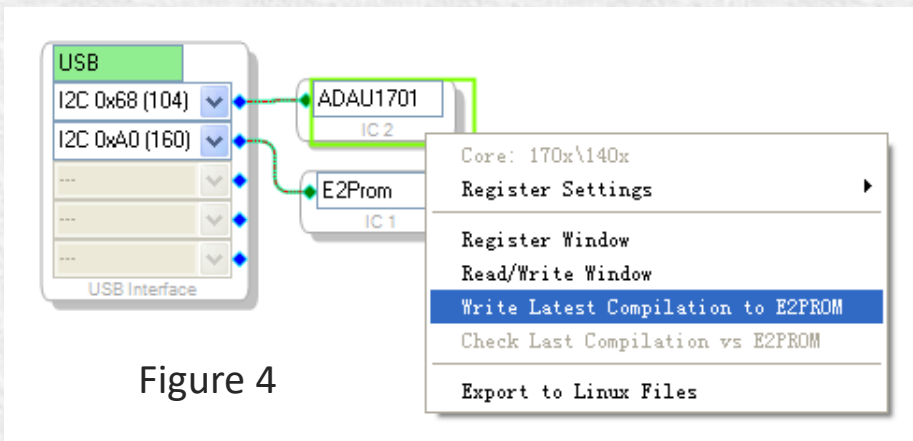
USB
I2C 0x68 (104)
I2C 0xA0 (160)
---
---
---
USB Interface

ADAU1701
IC 2

E2Prom
IC 1

Core: 170x\140x
Register Settings
Register Window
Read/Write Window
Write Latest Compilation to E2PROM
Check Last Compilation vs E2PROM
Export to Linux Files

Figure 4